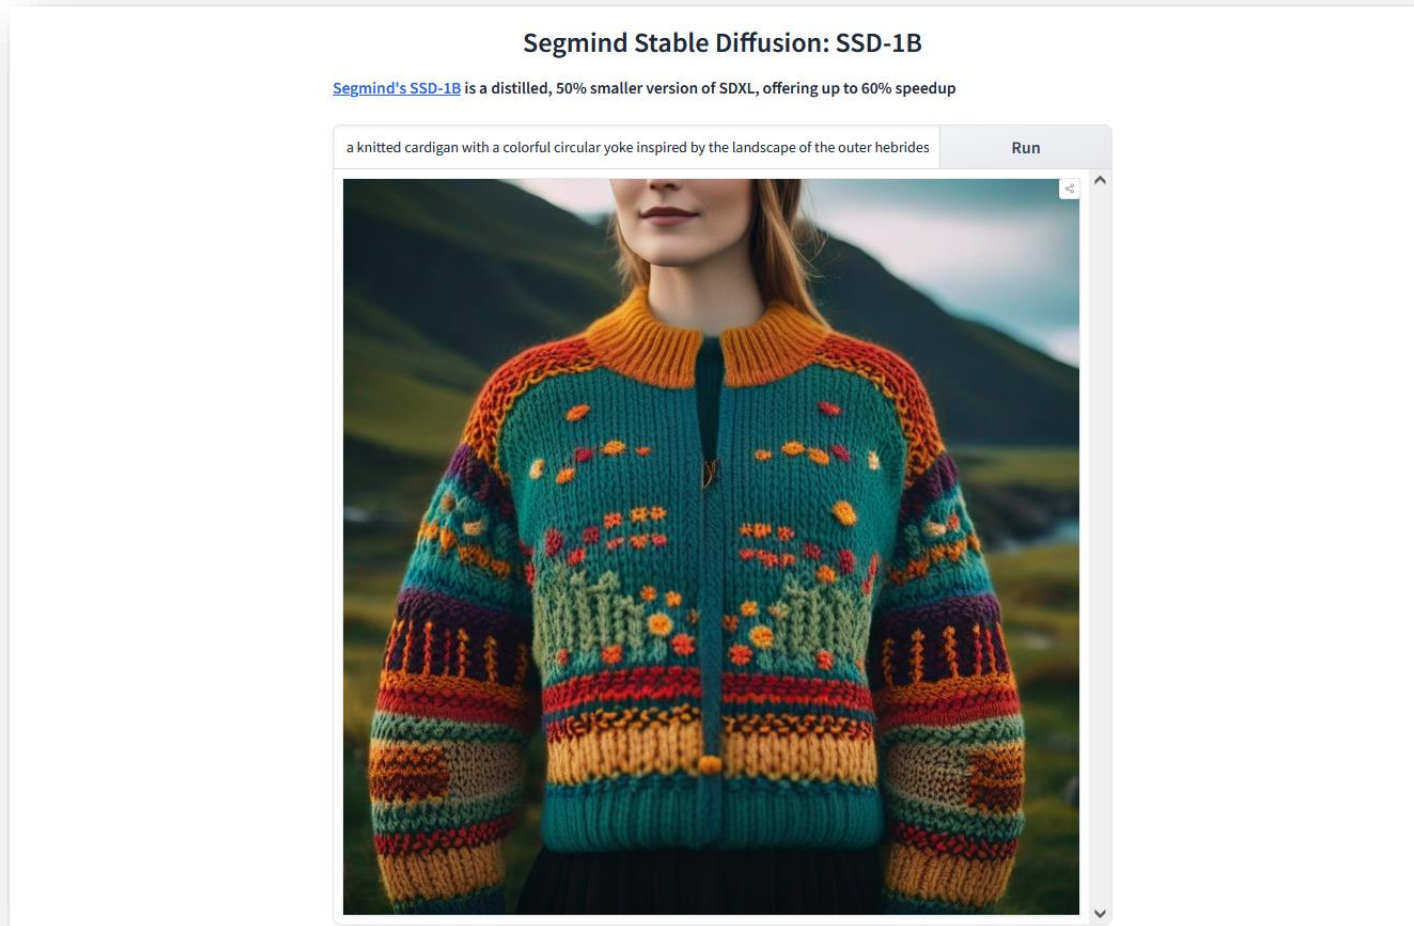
Segmind Stable Diffusion: SSD-1B

Segmind's SSD-1B is a distilled, 50% smaller version of SDXL, offering up to 60% speedup

a knitted cardigan with a colorful circular yoke inspired by the landscape of the outer hebrides

Run